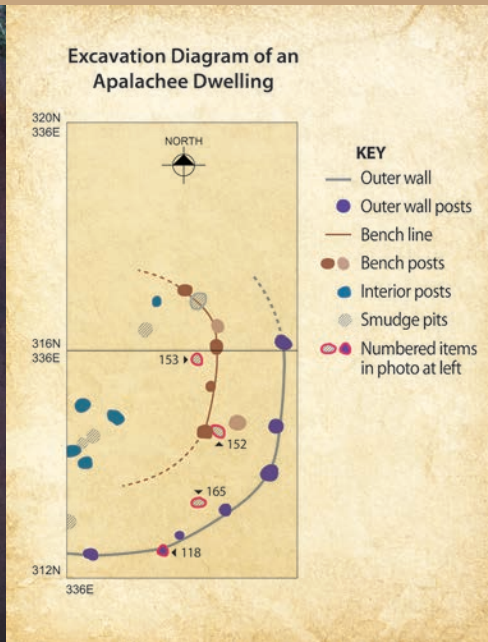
Excavation Diagram of an Apalachee Dwelling

320N
336E

NORTH

316N
336E

153
152
165
118

312N
336E

KEY
Outer wall
Outer wall posts
Bench line
Bench posts
Interior posts
Smudge pits
Numbered items in photo at left